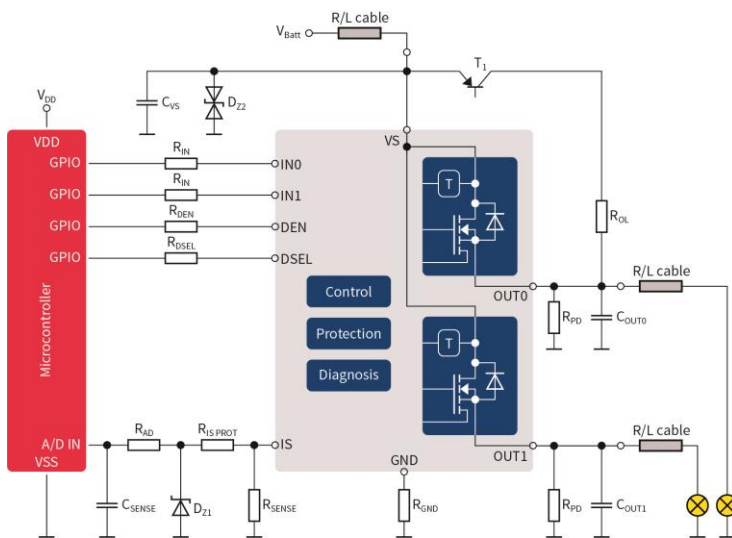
$V_{Batt}$
R/L cable
$T_1$
$C_{VS}$
$D_{Z2}$
$V_{DD}$
VDD
GPIO
GPIO
GPIO
GPIO
Microcontroller
A/D IN
VSS
$R_{IN}$
$R_{IN}$
$R_{DEN}$
$R_{DSEL}$
IN0
IN1
DEN
DSEL
VS
T
T
Control
Protection
Diagnosis
$R_{OL}$
R/L cable
OUT0
$R_{PD}$
$C_{OUT0}$
$R_{AD}$
$R_{IS\ PROT}$
IS
GND
OUT1
R/L cable
$C_{SENSE}$
$D_{Z1}$
$R_{SENSE}$
$R_{GND}$
$R_{PD}$
$C_{OUT1}$